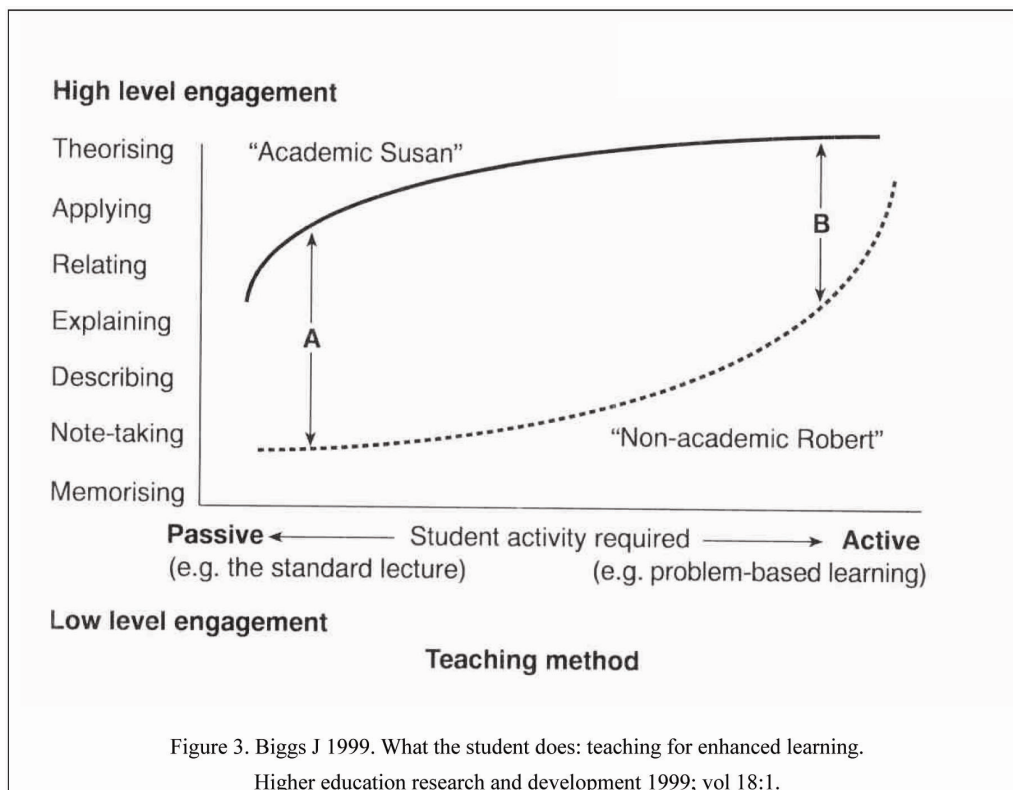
High level engagement

Theorising

Applying

Relating

Explaining

Describing

Note-taking

Memorising

"Academic Susan"

B

A

"Non-academic Robert"

Passive ← Student activity required → Active

(e.g. the standard lecture) (e.g. problem-based learning)

Low level engagement

Teaching method

Figure 3. Biggs J 1999. What the student does: teaching for enhanced learning. Higher education research and development 1999; vol 18:1.